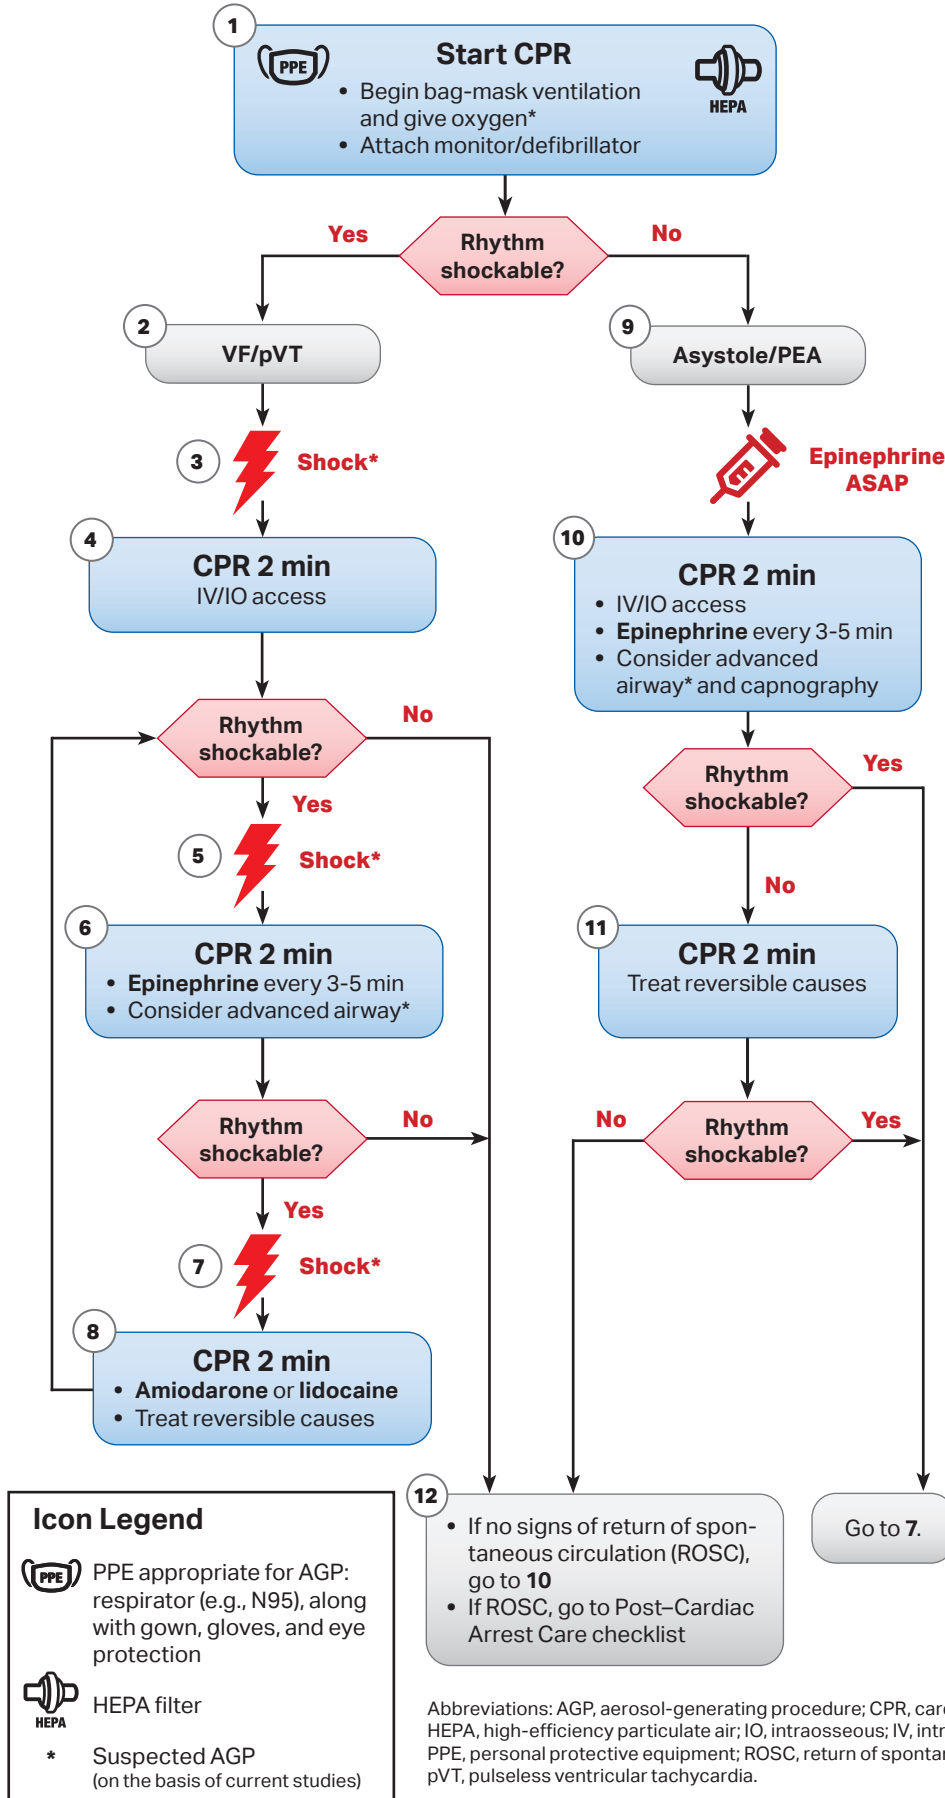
1
PPE
Start CPR
• Begin bag-mask ventilation and give oxygen*
• Attach monitor/defibrillator
HEPA

Rhythm shockable?
Yes
No

2
VF/pVT

3
Shock*

4
CPR 2 min
IV/IO access

Rhythm shockable?
No
Yes

5
Shock*

6
CPR 2 min
• **Epinephrine** every 3-5 min
• Consider advanced airway*

Rhythm shockable?
No
Yes

7
Shock*

8
CPR 2 min
• **Amiodarone** or **lidocaine**
• Treat reversible causes

9
Asystole/PEA

Epinephrine ASAP

10
CPR 2 min
• IV/IO access
• **Epinephrine** every 3-5 min
• Consider advanced airway* and capnography

Rhythm shockable?
Yes
No

11
CPR 2 min
Treat reversible causes

No
Rhythm shockable?
Yes

12
• If no signs of return of spontaneous circulation (ROSC), go to **10**
• If ROSC, go to Post–Cardiac Arrest Care checklist

Go to **7**.

Icon Legend
PPE
PPE appropriate for AGP: respirator (e.g., N95), along with gown, gloves, and eye protection
HEPA
HEPA filter
*
Suspected AGP
(on the basis of current studies)

Abbreviations: AGP, aerosol-generating procedure; CPR, car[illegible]
HEPA, high-efficiency particulate air; IO, intraosseous; IV, intr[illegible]
PPE, personal protective equipment; ROSC, return of spontan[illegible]
pVT, pulseless ventricular tachycardia.